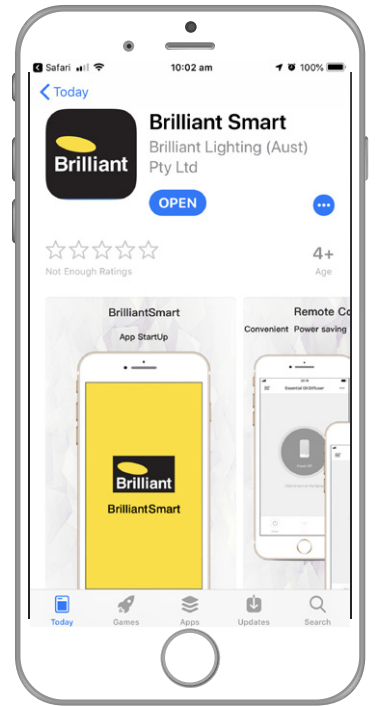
Safari 10:02 am 100%

Today

Brilliant

Brilliant Smart

Brilliant Lighting (Aust) Pty Ltd

OPEN

Not Enough Ratings

4+
Age

BrilliantSmart
App StartUp

Brilliant
BrilliantSmart

Remote Co
Convenient Power saving

Essential Oil Diffuser

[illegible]

Today Games Apps Updates Search